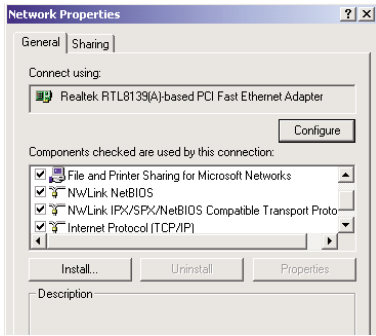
Network Properties
?
X
General
Sharing
Connect using:
Realtek RTL8139(A)-based PCI Fast Ethernet Adapter
Configure
Components checked are used by this connection:
File and Printer Sharing for Microsoft Networks
NWLink NetBIOS
NWLink IPX/SPX/NetBIOS Compatible Transport Proto
Internet Protocol (TCP/IP)
Install...
Uninstall
Properties
Description